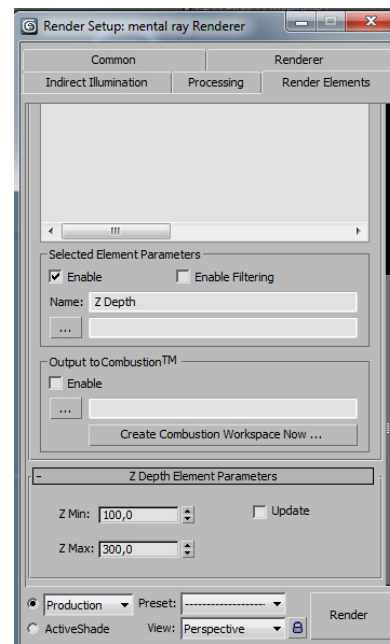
Render Setup: mental ray Renderer

Common
Renderer
Indirect Illumination
Processing
Render Elements

Selected Element Parameters
Enable
Enable Filtering
Name: Z Depth
...

Output to Combustion™
Enable
...
Create Combustion Workspace Now ...

Z Depth Element Parameters
Z Min: 100,0
Update
Z Max: 300,0

Production
Preset: ------------------
Render
ActiveShade
View: Perspective